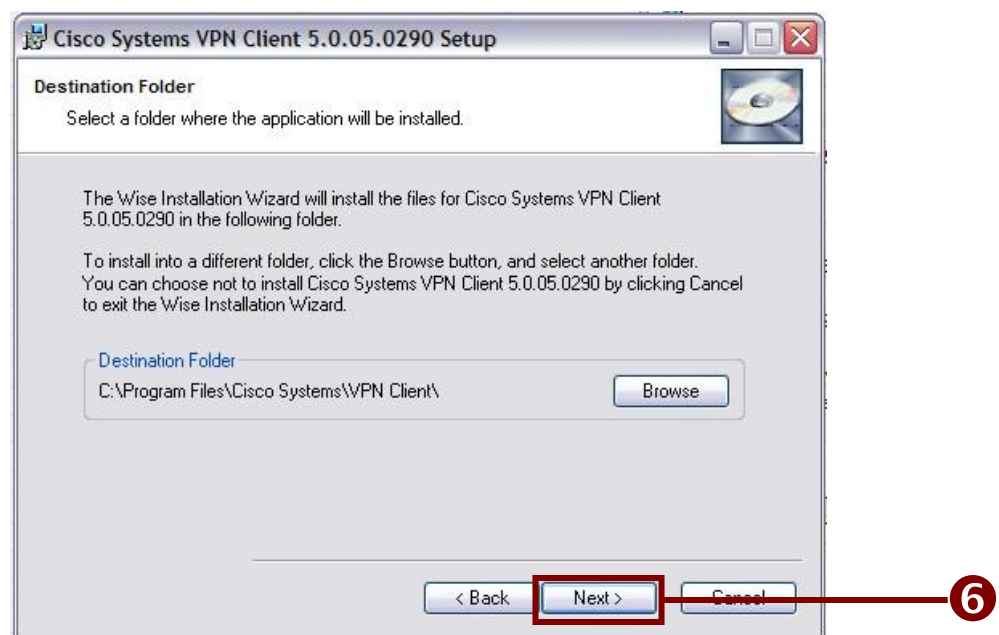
Cisco Systems VPN Client 5.0.05.0290 Setup

Destination Folder

Select a folder where the application will be installed.

The Wise Installation Wizard will install the files for Cisco Systems VPN Client 5.0.05.0290 in the following folder.

To install into a different folder, click the Browse button, and select another folder. You can choose not to install Cisco Systems VPN Client 5.0.05.0290 by clicking Cancel to exit the Wise Installation Wizard.

Destination Folder

C:\Program Files\Cisco Systems\VPN Client\

Browse

< Back

Next >

Cancel

6